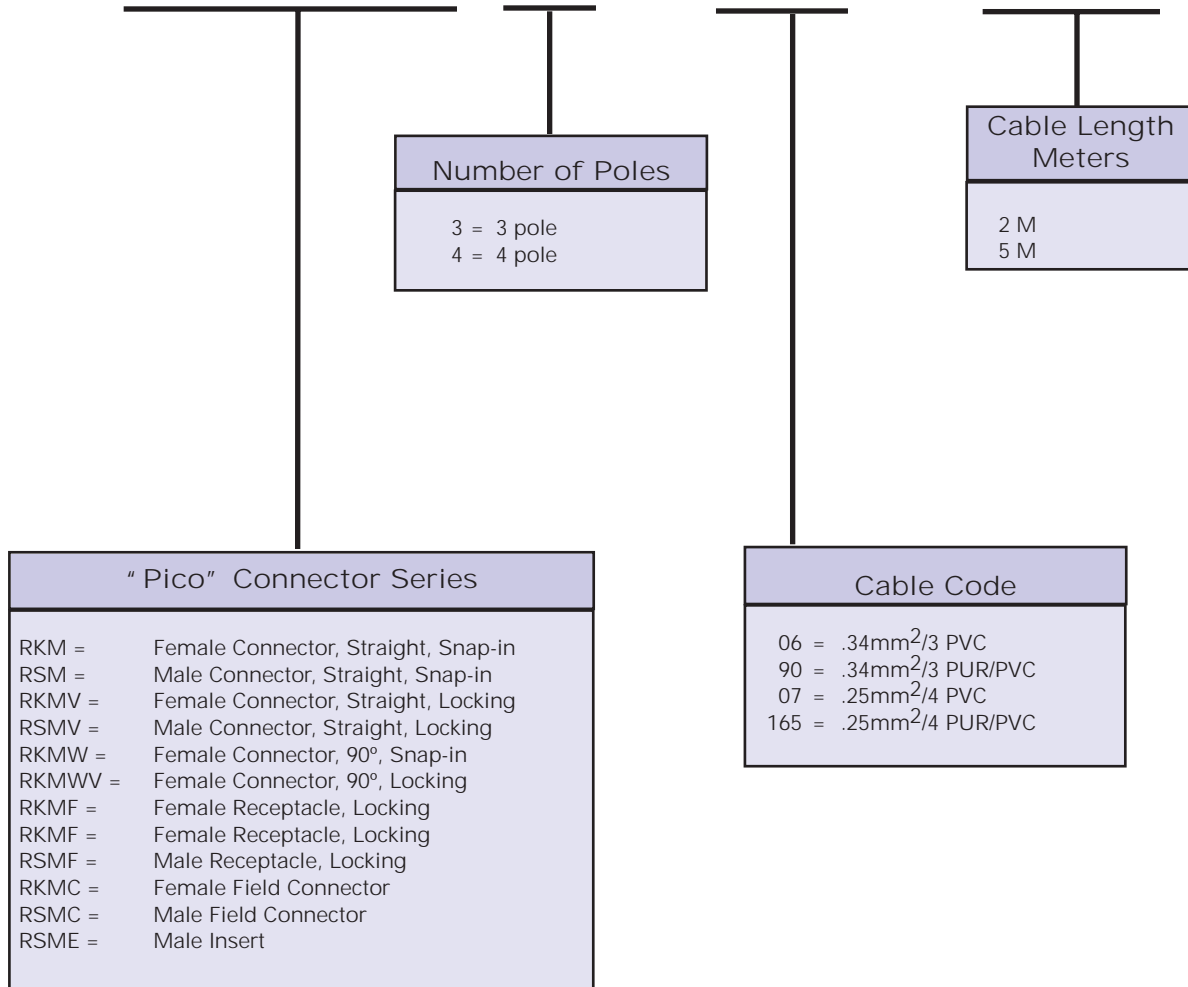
Number of Poles

3 = 3 pole
4 = 4 pole

Cable Length Meters

2 M
5 M

"Pico" Connector Series

RKM = Female Connector, Straight, Snap-in
RSM = Male Connector, Straight, Snap-in
RKMV = Female Connector, Straight, Locking
RSMV = Male Connector, Straight, Locking
RKMW = Female Connector, 90º, Snap-in
RKMWV = Female Connector, 90º, Locking
RKMF = Female Receptacle, Locking
RKMF = Female Receptacle, Locking
RSMF = Male Receptacle, Locking
RKMC = Female Field Connector
RSMC = Male Field Connector
RSME = Male Insert

Cable Code

06 = .34mm$^2$/3 PVC
90 = .34mm$^2$/3 PUR/PVC
07 = .25mm$^2$/4 PVC
165 = .25mm$^2$/4 PUR/PVC